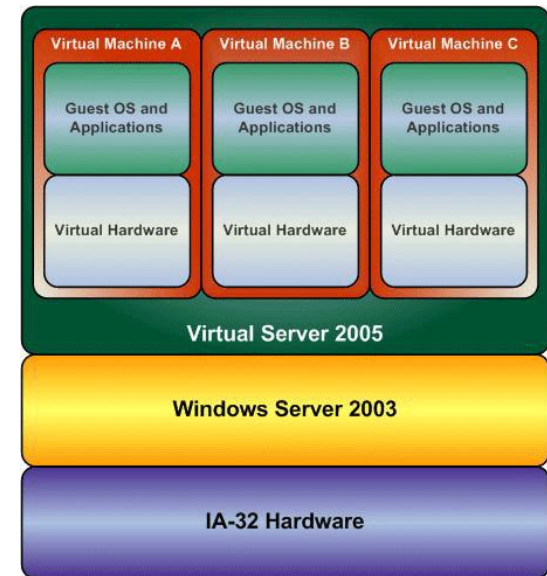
Virtual Machine A

Guest OS and Applications

Virtual Hardware

Virtual Machine B

Guest OS and Applications

Virtual Hardware

Virtual Machine C

Guest OS and Applications

Virtual Hardware

Virtual Server 2005

Windows Server 2003

IA-32 Hardware